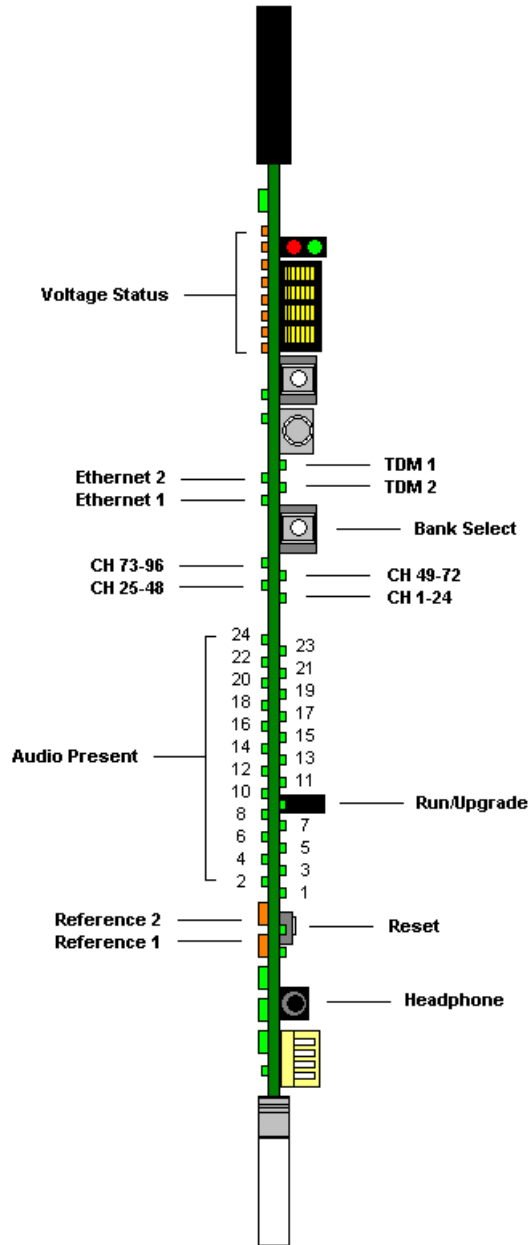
Voltage Status

Ethernet 2
Ethernet 1
TDM 1
TDM 2
Bank Select

CH 73-96
CH 25-48
CH 49-72
CH 1-24

Audio Present

24
22
20
18
16
14
12
10
8
6
4
2

23
21
19
17
15
13
11
Run/Upgrade
7
5
3
1

Reference 2
Reference 1
Reset

Headphone